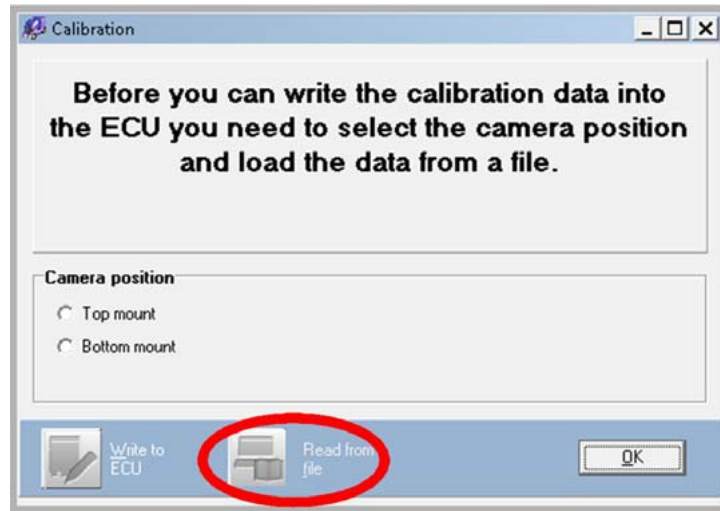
Calibration

Before you can write the calibration data into the ECU you need to select the camera position and load the data from a file.

Camera position

Top mount

Bottom mount

Write to ECU

Read from file

OK